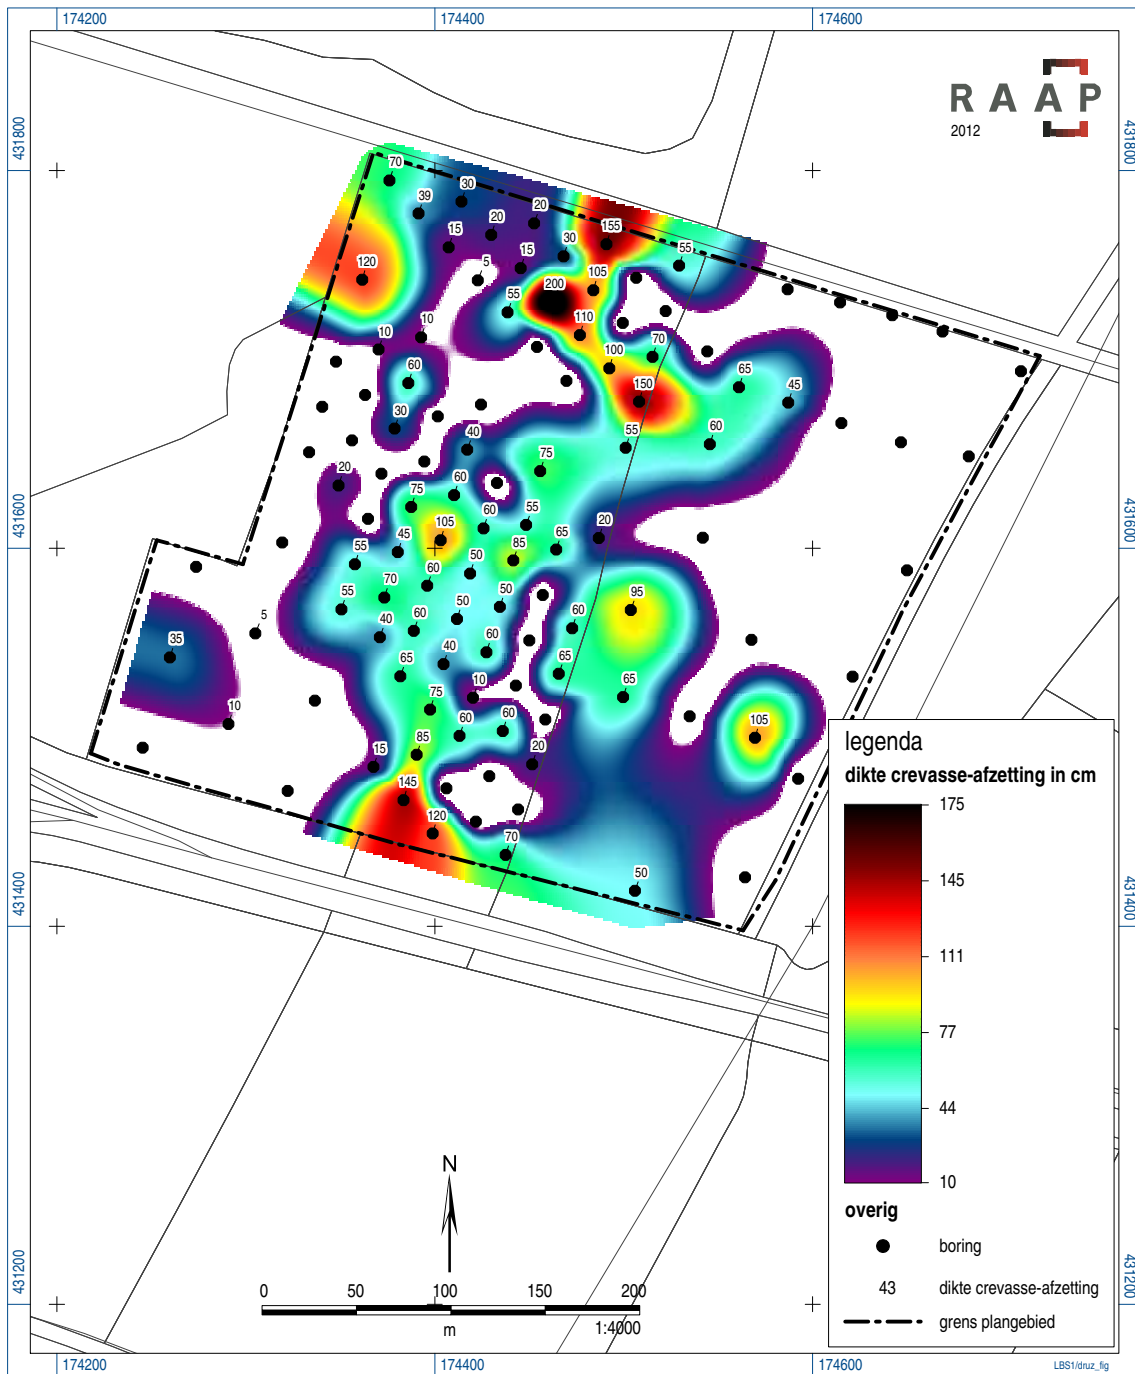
174200 174400 174600

431800 431600 431400 431200

RAAP
2012

70 39 30 20 20 15 155 30 15 55 120 5 105 200 55 110 10 10 70 100 60 65 150 45 30 55 60 40 75 20 60 75 105 60 55 65 20 45 55 85 50 60 70 95 55 50 50 60 5 60 40 60 35 40 65 65 10 65 10 75 105 60 60 85 20 15 145 120 70 50

legenda
dikte crevasse-afzetting in cm
175
145
111
77
44
10

overig
boring
43 dikte crevasse-afzetting
grens plangebied

N

0 50 100 150 200
m
1:4000

LBS1/druz_fig